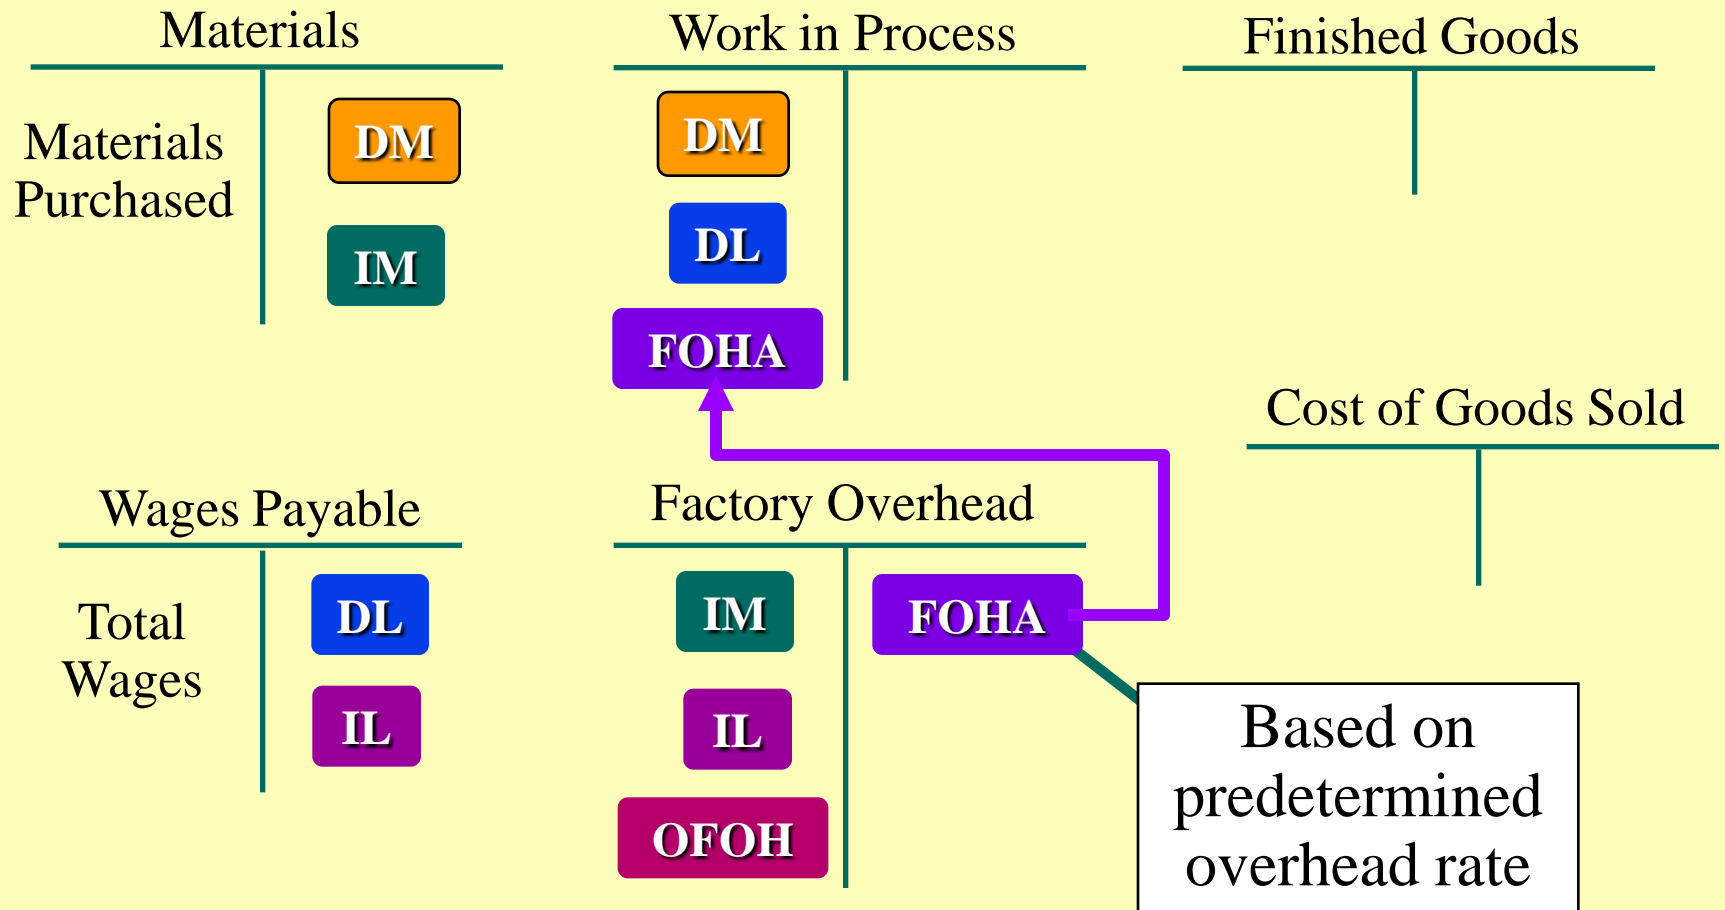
Materials

Materials Purchased

DM

IM

Work in Process

DM

DL

FOHA

Finished Goods

Cost of Goods Sold

Wages Payable

Total Wages

DL

IL

Factory Overhead

IM

IL

OFOH

FOHA

Based on predetermined overhead rate